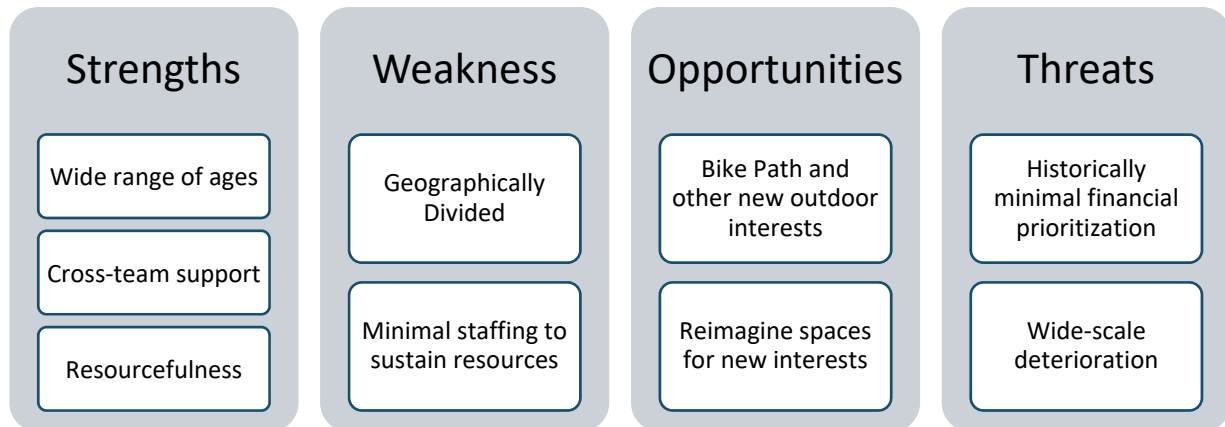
Strengths

Wide range of ages

Cross-team support

Resourcefulness

Weakness

Geographically Divided

Minimal staffing to sustain resources

Opportunities

Bike Path and other new outdoor interests

Reimagine spaces for new interests

Threats

Historically minimal financial prioritization

Wide-scale deterioration